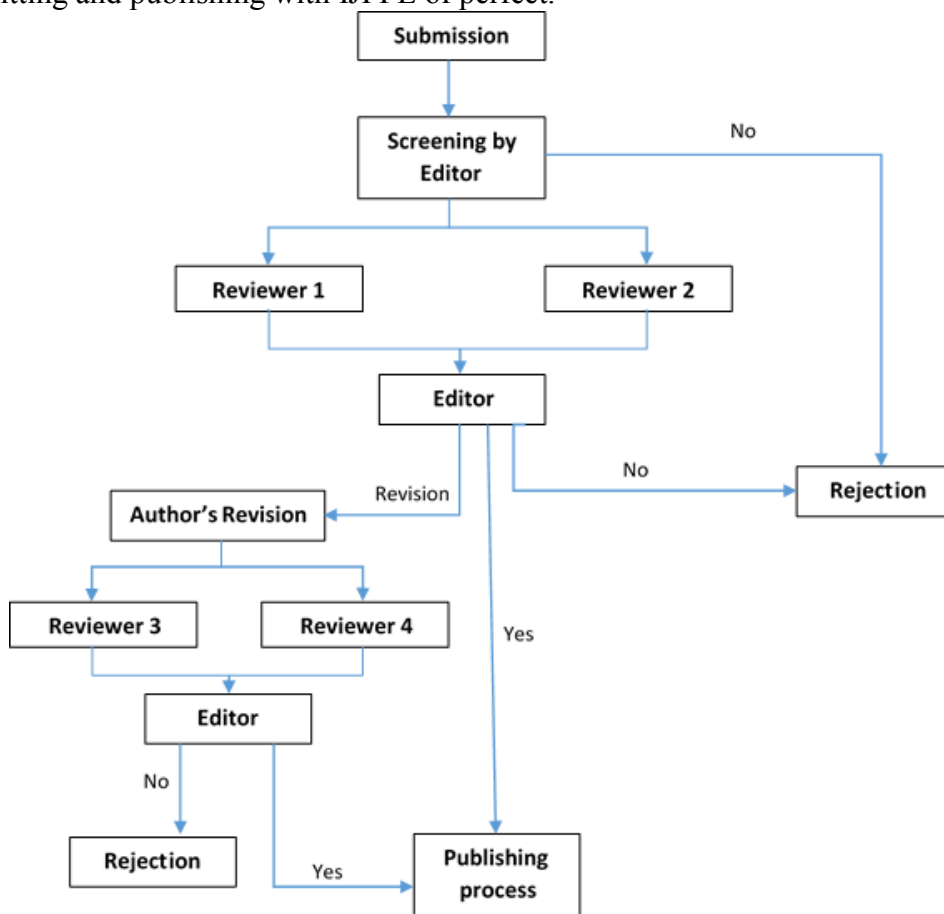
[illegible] and publishing with IJPE of perfect.

Submission

Screening by Editor

No

Reviewer 1

Reviewer 2

Editor

No

Revision

Rejection

Author's Revision

Reviewer 3

Reviewer 4

Yes

Editor

No

Rejection

Yes

Publishing process